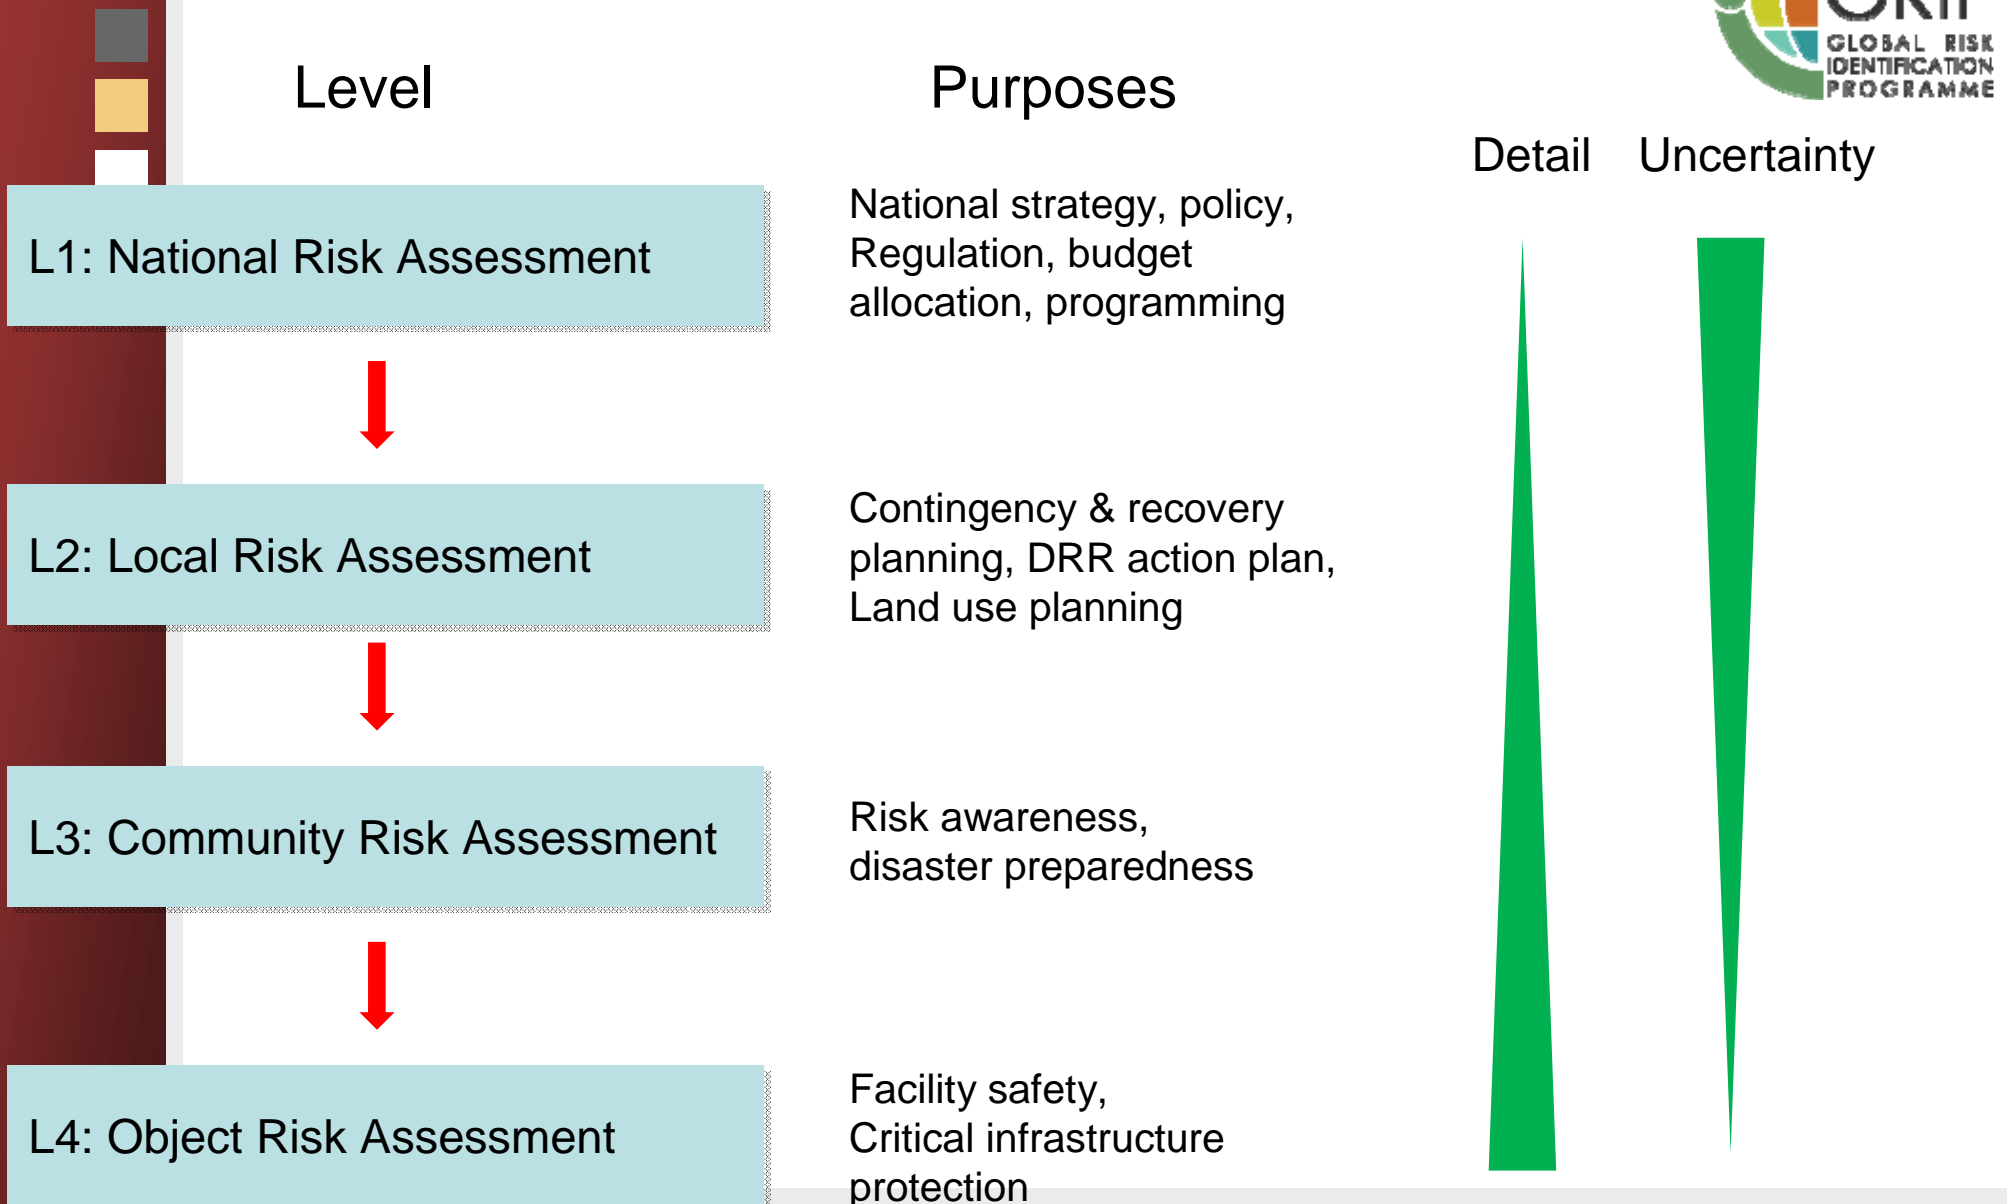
GLOBAL RISK IDENTIFICATION PROGRAMME

Level

Purposes

Detail Uncertainty

L1: National Risk Assessment

National strategy, policy, Regulation, budget allocation, programming

L2: Local Risk Assessment

Contingency & recovery planning, DRR action plan, Land use planning

L3: Community Risk Assessment

Risk awareness, disaster preparedness

L4: Object Risk Assessment

Facility safety, Critical infrastructure protection